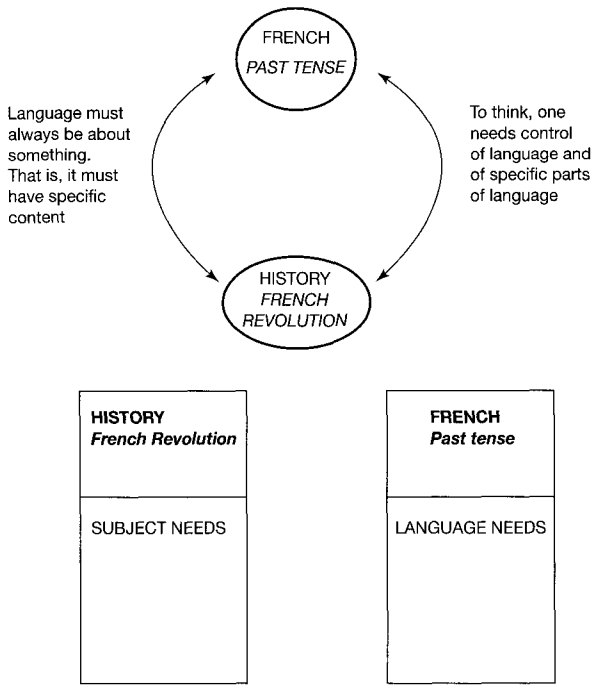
FRENCH
*PAST TENSE*

Language must always be about something. That is, it must have specific content

To think, one needs control of language and of specific parts of language

HISTORY
*FRENCH REVOLUTION*

**HISTORY**
***French Revolution***

SUBJECT NEEDS

**FRENCH**
***Past tense***

LANGUAGE NEEDS